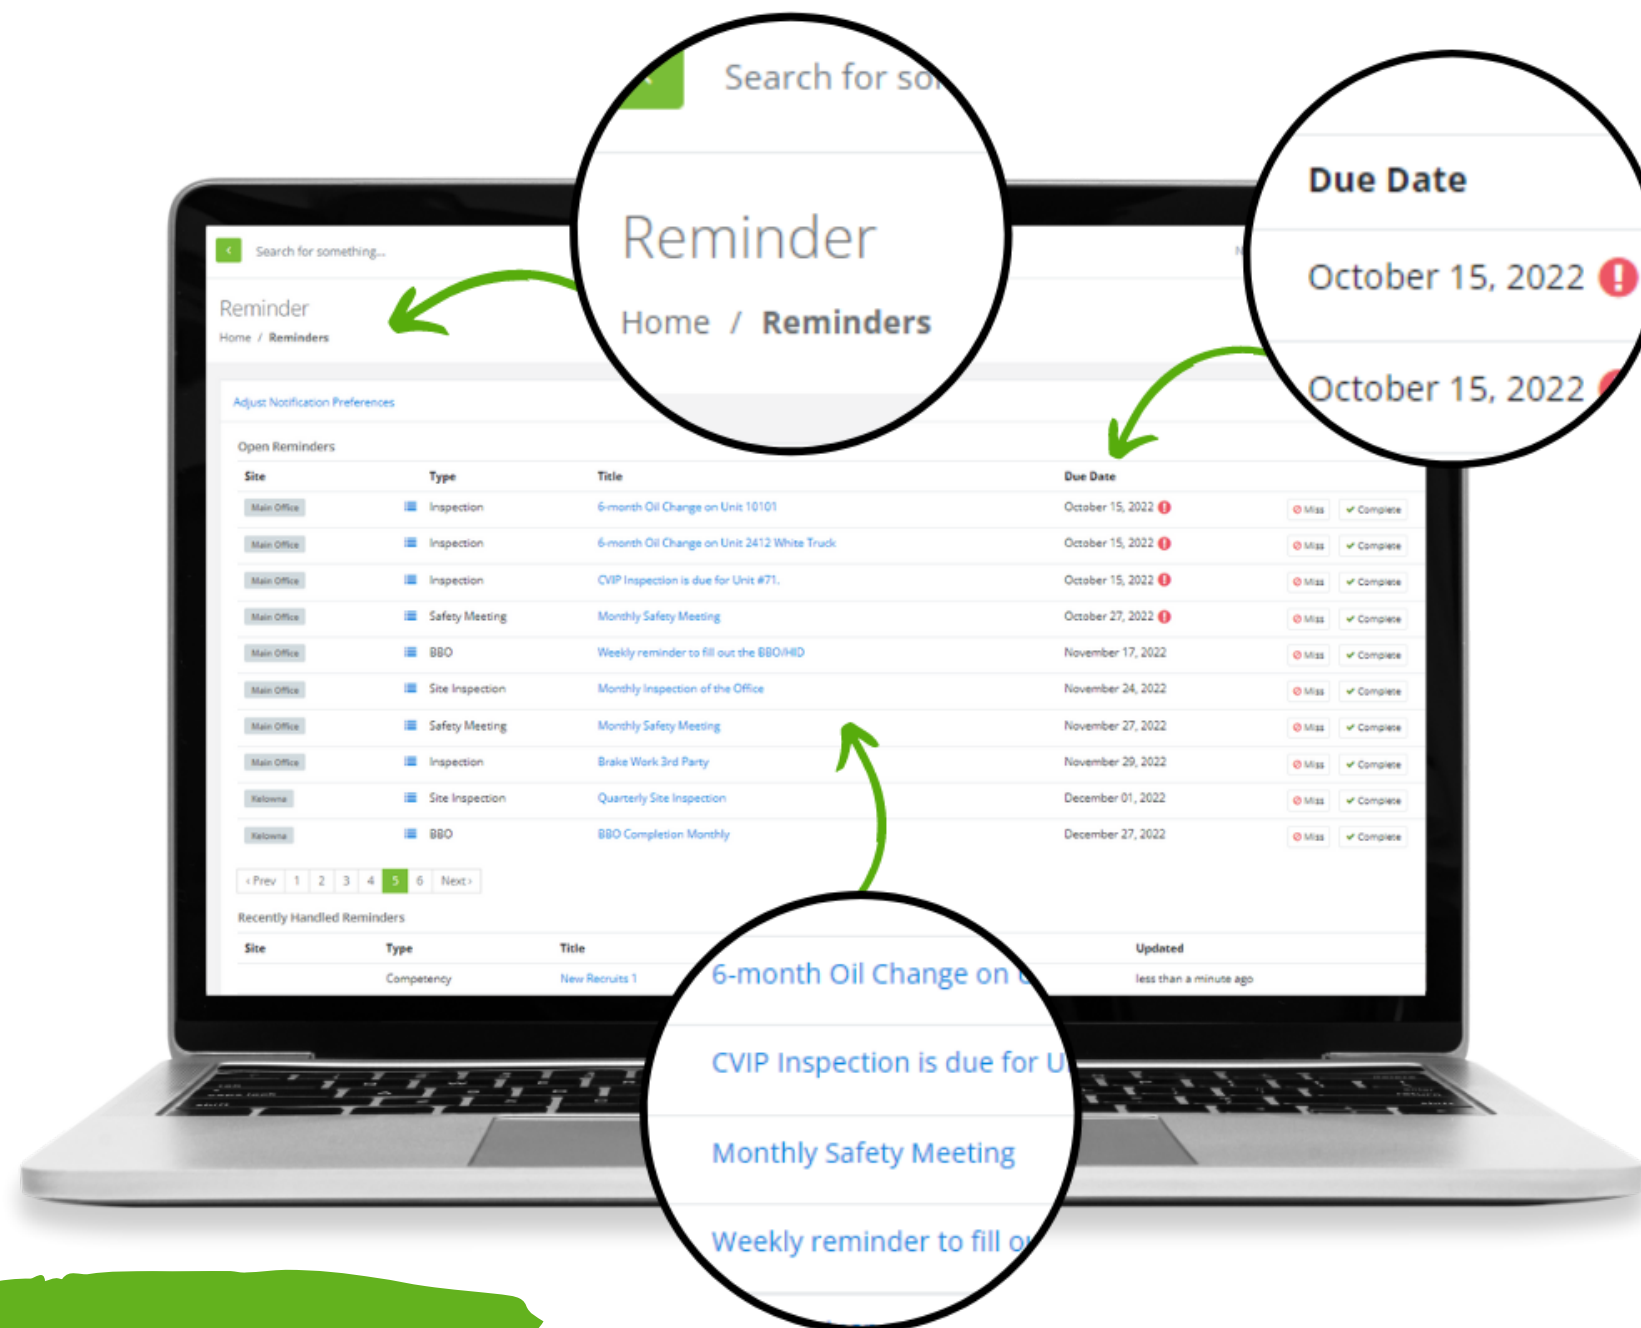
Search for so

Reminder

Home / Reminders

Due Date

October 15, 2022

October 15, 2022

Search for something...

Reminder

Home / Reminders

Adjust Notification Preferences

Open Reminders

| Site | Type | Title | Due Date | | |
|---|---|---|---|---|---|
| Main Office | Inspection | 6-month Oil Change on Unit 10101 | October 15, 2022 | Miss | Complete |
| Main Office | Inspection | 6-month Oil Change on Unit 2412 White Truck | October 15, 2022 | Miss | Complete |
| Main Office | Inspection | CVIP Inspection is due for Unit #71. | October 15, 2022 | Miss | Complete |
| Main Office | Safety Meeting | Monthly Safety Meeting | October 27, 2022 | Miss | Complete |
| Main Office | BBO | Weekly reminder to fill out the BBO/HID | November 17, 2022 | Miss | Complete |
| Main Office | Site Inspection | Monthly Inspection of the Office | November 24, 2022 | Miss | Complete |
| Main Office | Safety Meeting | Monthly Safety Meeting | November 27, 2022 | Miss | Complete |
| Main Office | Inspection | Brake Work 3rd Party | November 29, 2022 | Miss | Complete |
| Kelowna | Site Inspection | Quarterly Site Inspection | December 01, 2022 | Miss | Complete |
| Kelowna | BBO | BBO Completion Monthly | December 27, 2022 | Miss | Complete |

‹ Prev 1 2 3 4 5 6 Next ›

Recently Handled Reminders

| Site | Type | Title | Updated |
|---|---|---|---|
| | Competency | New Recruits 1 | less than a minute ago |

6-month Oil Change on U

CVIP Inspection is due for U

Monthly Safety Meeting

Weekly reminder to fill o